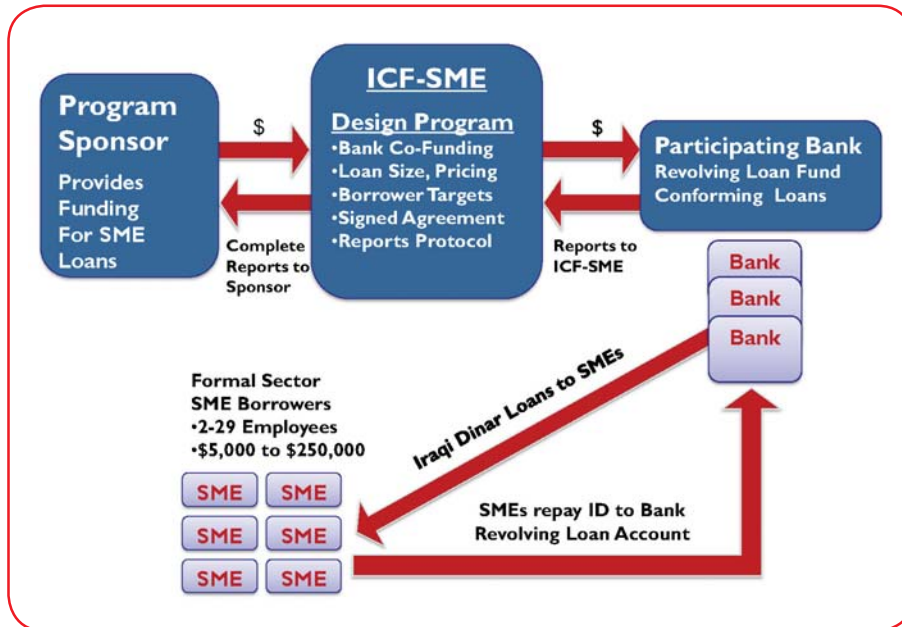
Program Sponsor

Provides Funding For SME Loans

$

Complete Reports to Sponsor

ICF-SME

Design Program
•Bank Co-Funding
•Loan Size, Pricing
•Borrower Targets
•Signed Agreement
•Reports Protocol

$

Reports to ICF-SME

Participating Bank
Revolving Loan Fund
Conforming Loans

Bank
Bank
Bank

Formal Sector
SME Borrowers
•2-29 Employees
•$5,000 to $250,000

Iraqi Dinar Loans to SMEs

SME SME
SME SME
SME SME

SMEs repay ID to Bank
Revolving Loan Account